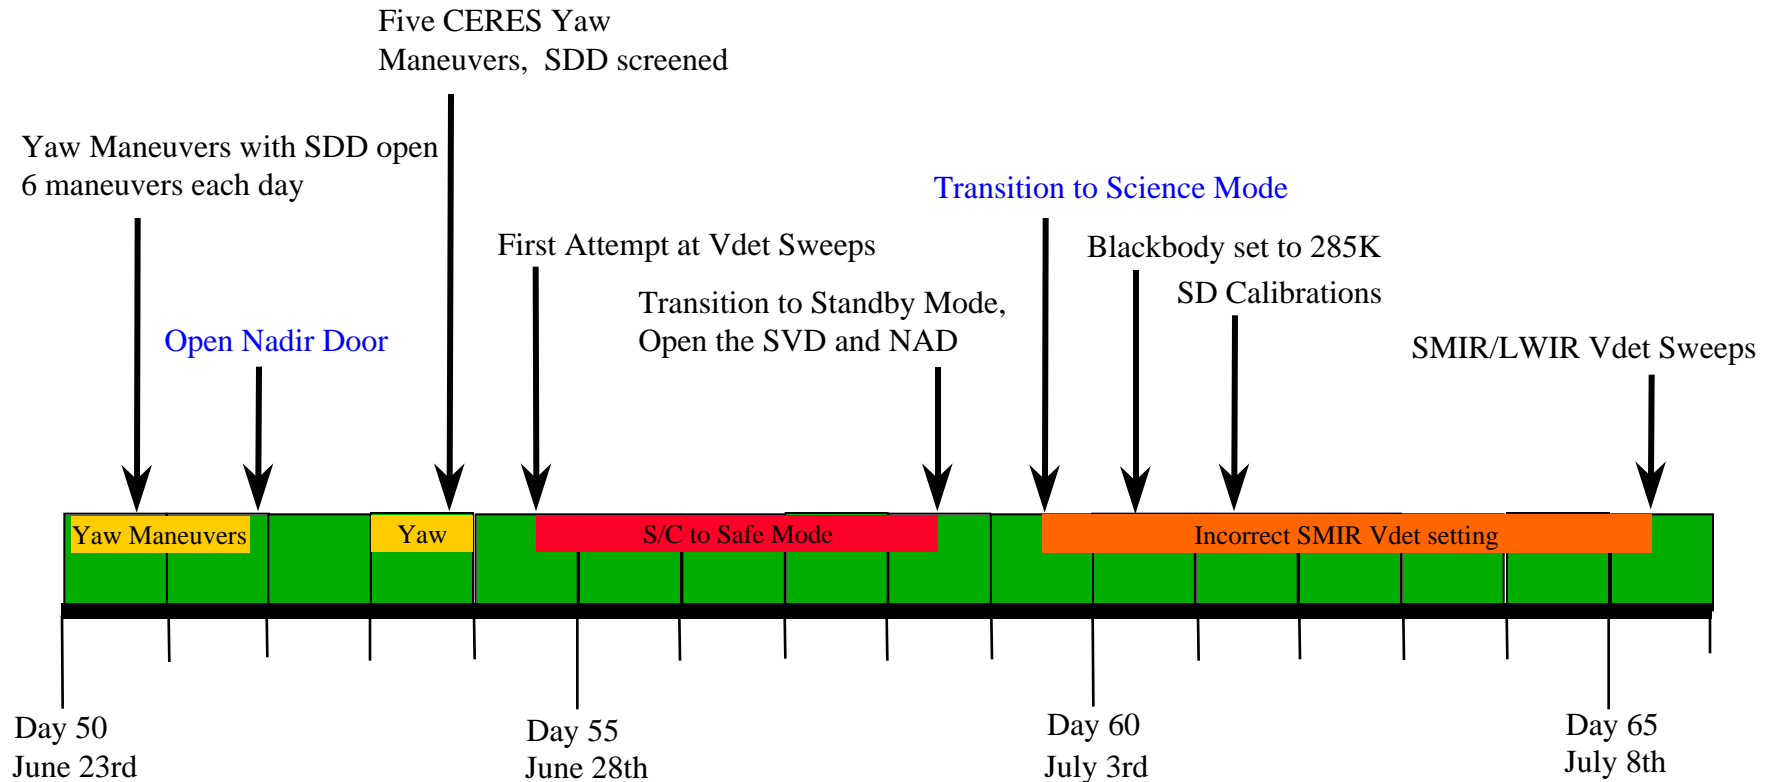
Five CERES Yaw Maneuvers, SDD screened

Yaw Maneuvers with SDD open
6 maneuvers each day

Transition to Science Mode

First Attempt at Vdet Sweeps

Blackbody set to 285K

SD Calibrations

Open Nadir Door

Transition to Standby Mode,
Open the SVD and NAD

SMIR/LWIR Vdet Sweeps

Yaw Maneuvers

Yaw

S/C to Safe Mode

Incorrect SMIR Vdet setting

Day 50
June 23rd

Day 55
June 28th

Day 60
July 3rd

Day 65
July 8th